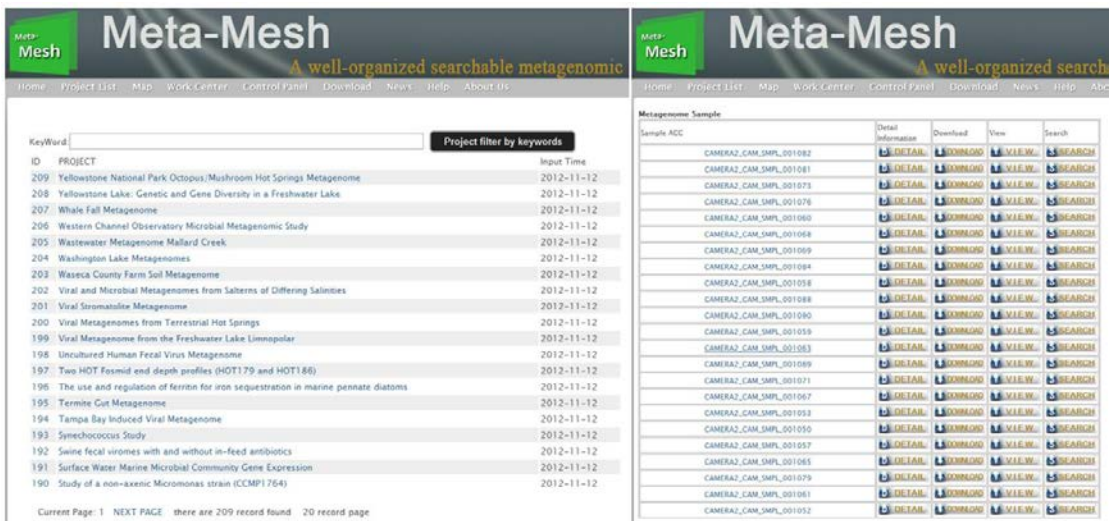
Meta-Mesh

Meta-Mesh

A well-organized searchable metagenomic

Home Project List Map Work Center Control Panel Download News Help About Us

KeyWord:

Project filter by keywords

| ID | PROJECT | Input Time |
|---|---|---|
| 209 | Yellowstone National Park Octopus/Mushroom Hot Springs Metagenome | 2012-11-12 |
| 208 | Yellowstone Lake: Genetic and Gene Diversity in a Freshwater Lake | 2012-11-12 |
| 207 | Whale Fall Metagenome | 2012-11-12 |
| 206 | Western Channel Observatory Microbial Metagenomic Study | 2012-11-12 |
| 205 | Wastewater Metagenome Mallard Creek | 2012-11-12 |
| 204 | Washington Lake Metagenomes | 2012-11-12 |
| 203 | Waseca County Farm Soil Metagenome | 2012-11-12 |
| 202 | Viral and Microbial Metagenomes from Salterns of Differing Salinities | 2012-11-12 |
| 201 | Viral Stromatolite Metagenome | 2012-11-12 |
| 200 | Viral Metagenomes from Terrestrial Hot Springs | 2012-11-12 |
| 199 | Viral Metagenome from the Freshwater Lake Limnopolar | 2012-11-12 |
| 198 | Uncultured Human Fecal Virus Metagenome | 2012-11-12 |
| 197 | Two HOT Fosmid end depth profiles (HOT179 and HOT186) | 2012-11-12 |
| 196 | The use and regulation of ferritin for iron sequestration in marine pennate diatoms | 2012-11-12 |
| 195 | Termite Gut Metagenome | 2012-11-12 |
| 194 | Tampa Bay Induced Viral Metagenome | 2012-11-12 |
| 193 | Synechococcus Study | 2012-11-12 |
| 192 | Swine fecal viromes with and without in-feed antibiotics | 2012-11-12 |
| 191 | Surface Water Marine Microbial Community Gene Expression | 2012-11-12 |
| 190 | Study of a non-axenic Micromonas strain (CCMP1764) | 2012-11-12 |

Current Page: 1 NEXT PAGE there are 209 record found 20 record page

Meta-Mesh

Meta-Mesh

A well-organized search

Home Project List Map Work Center Control Panel Download News Help Abo

Metagenome Sample

| Sample ACC | Detail Information | Download | View | Search |
|---|---|---|---|---|
| CAMERA2_CAM_SMPL_001082 | DETAIL | DOWNLOAD | VIEW | SEARCH |
| CAMERA2_CAM_SMPL_001081 | DETAIL | DOWNLOAD | VIEW | SEARCH |
| CAMERA2_CAM_SMPL_001073 | DETAIL | DOWNLOAD | VIEW | SEARCH |
| CAMERA2_CAM_SMPL_001076 | DETAIL | DOWNLOAD | VIEW | SEARCH |
| CAMERA2_CAM_SMPL_001060 | DETAIL | DOWNLOAD | VIEW | SEARCH |
| CAMERA2_CAM_SMPL_001068 | DETAIL | DOWNLOAD | VIEW | SEARCH |
| CAMERA2_CAM_SMPL_001069 | DETAIL | DOWNLOAD | VIEW | SEARCH |
| CAMERA2_CAM_SMPL_001084 | DETAIL | DOWNLOAD | VIEW | SEARCH |
| CAMERA2_CAM_SMPL_001058 | DETAIL | DOWNLOAD | VIEW | SEARCH |
| CAMERA2_CAM_SMPL_001088 | DETAIL | DOWNLOAD | VIEW | SEARCH |
| CAMERA2_CAM_SMPL_001090 | DETAIL | DOWNLOAD | VIEW | SEARCH |
| CAMERA2_CAM_SMPL_001059 | DETAIL | DOWNLOAD | VIEW | SEARCH |
| CAMERA2_CAM_SMPL_001083 | DETAIL | DOWNLOAD | VIEW | SEARCH |
| CAMERA2_CAM_SMPL_001089 | DETAIL | DOWNLOAD | VIEW | SEARCH |
| CAMERA2_CAM_SMPL_001071 | DETAIL | DOWNLOAD | VIEW | SEARCH |
| CAMERA2_CAM_SMPL_001067 | DETAIL | DOWNLOAD | VIEW | SEARCH |
| CAMERA2_CAM_SMPL_001053 | DETAIL | DOWNLOAD | VIEW | SEARCH |
| CAMERA2_CAM_SMPL_001050 | DETAIL | DOWNLOAD | VIEW | SEARCH |
| CAMERA2_CAM_SMPL_001057 | DETAIL | DOWNLOAD | VIEW | SEARCH |
| CAMERA2_CAM_SMPL_001065 | DETAIL | DOWNLOAD | VIEW | SEARCH |
| CAMERA2_CAM_SMPL_001079 | DETAIL | DOWNLOAD | VIEW | SEARCH |
| CAMERA2_CAM_SMPL_001061 | DETAIL | DOWNLOAD | VIEW | SEARCH |
| CAMERA2_CAM_SMPL_001052 | DETAIL | DOWNLOAD | VIEW | SEARCH |